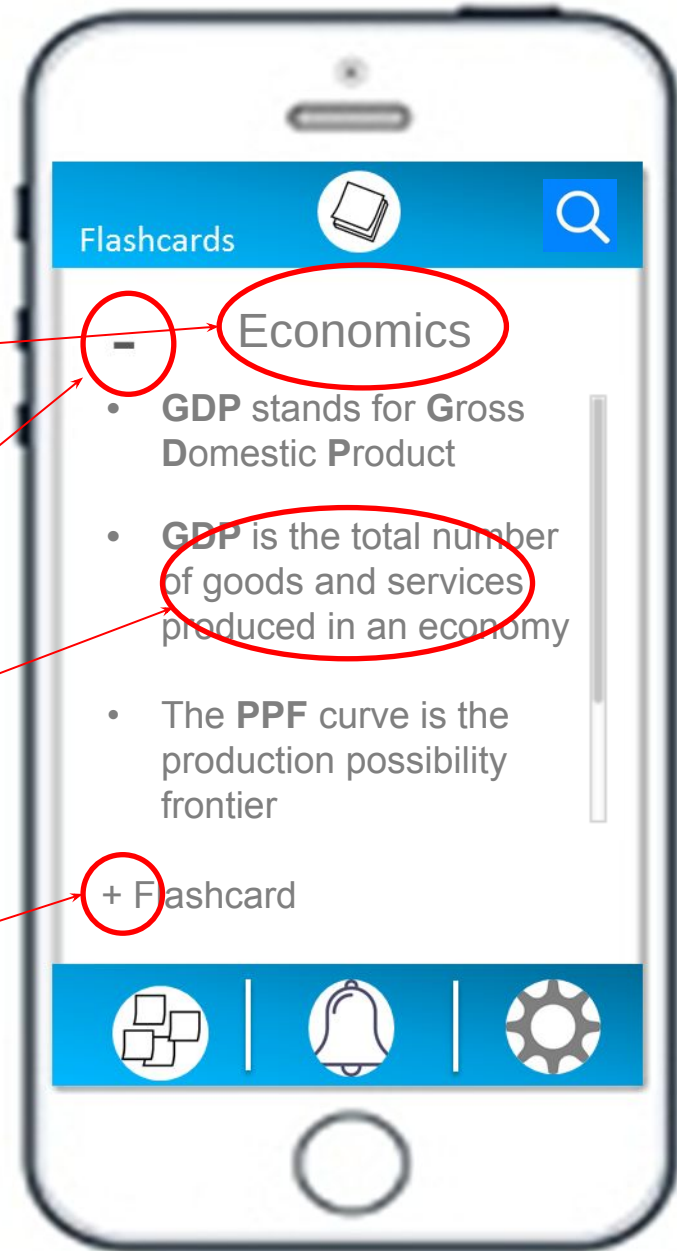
Flashcards

-

Economics

- GDP stands for Gross Domestic Product

- GDP is the total number of goods and services produced in an economy

- The PPF curve is the production possibility frontier

+ Flashcard